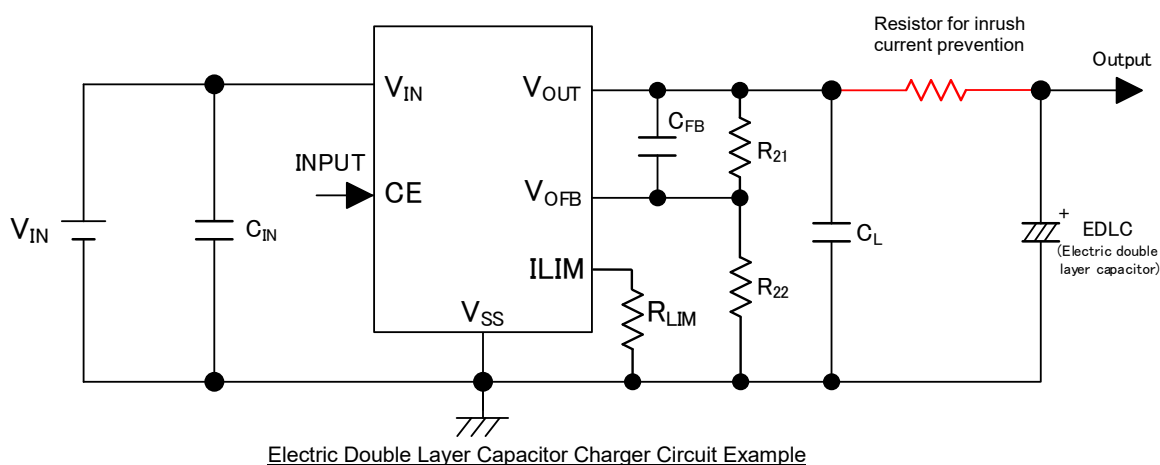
Resistor for inrush current prevention

Output

$V_{IN}$

$V_{OUT}$

$C_{FB}$

$R_{21}$

INPUT

CE

$V_{OFB}$

$V_{IN}$

$C_{IN}$

$C_L$

+

EDLC

(Electric double layer capacitor)

ILIM

$R_{22}$

$R_{LIM}$

$V_{SS}$

Electric Double Layer Capacitor Charger Circuit Example